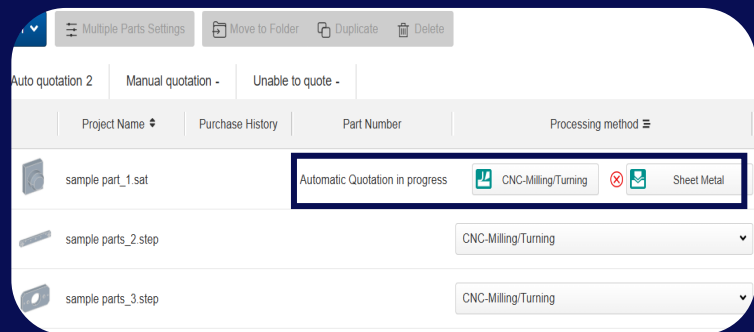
Multiple Parts Settings Move to Folder Duplicate Delete

Auto quotation 2 Manual quotation - Unable to quote -

| | Project Name ⬍ | Purchase History | Part Number | Processing method ≡ |
|---|---|---|---|---|
| | sample part_1.sat | | Automatic Quotation in progress | CNC-Milling/Turning ⊗ Sheet Metal |
| | sample parts_2.step | | | CNC-Milling/Turning |
| | sample parts_3.step | | | CNC-Milling/Turning |